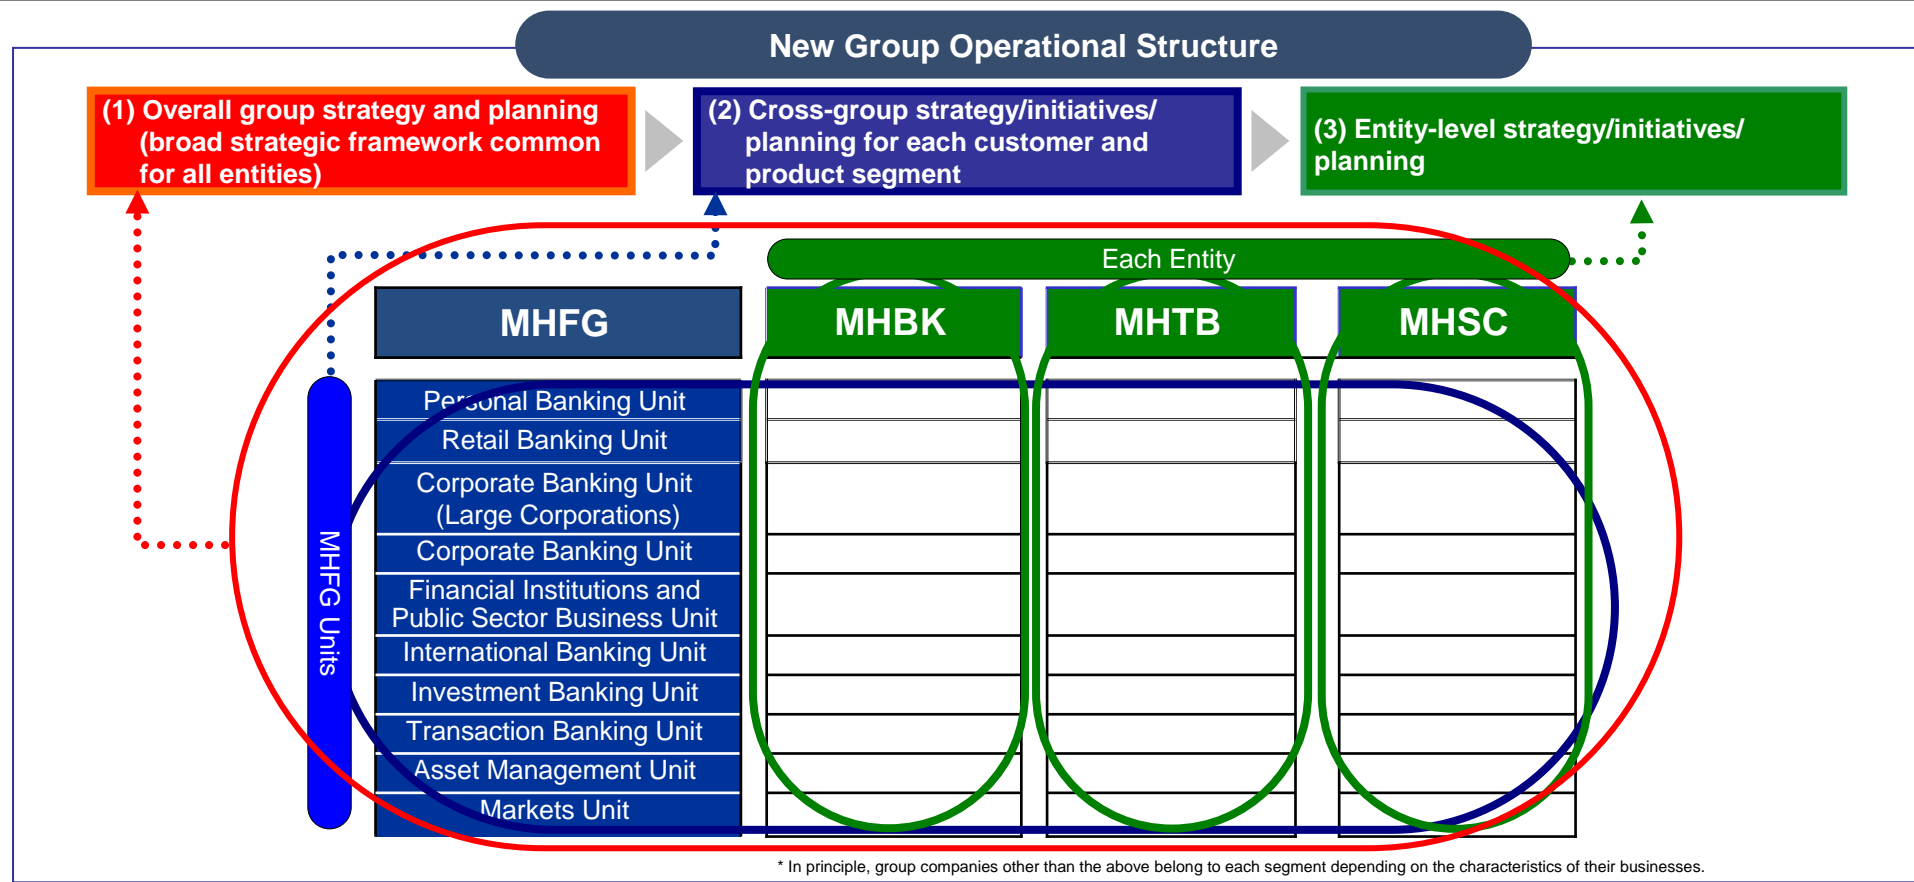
New Group Operational Structure

(1) Overall group strategy and planning (broad strategic framework common for all entities)

(2) Cross-group strategy/initiatives/ planning for each customer and product segment

(3) Entity-level strategy/initiatives/ planning

Each Entity

MHFG

MHBK

MHTB

MHSC

MHFG Units

Personal Banking Unit
Retail Banking Unit
Corporate Banking Unit (Large Corporations)
Corporate Banking Unit
Financial Institutions and Public Sector Business Unit
International Banking Unit
Investment Banking Unit
Transaction Banking Unit
Asset Management Unit
Markets Unit

* In principle, group companies other than the above belong to each segment depending on the characteristics of their businesses.